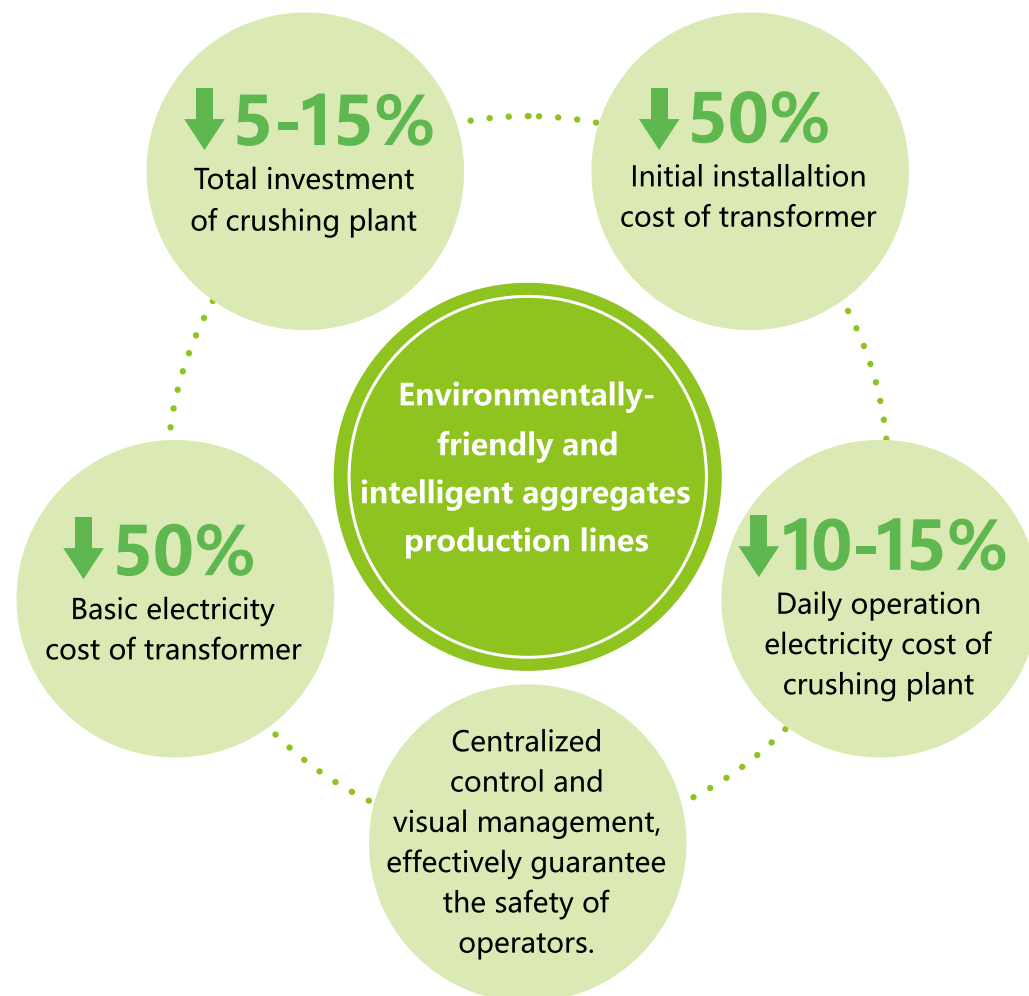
5-15%
Total investment of crushing plant

50%
Initial installaltion cost of transformer

Environmentally-friendly and intelligent aggregates production lines

50%
Basic electricity cost of transformer

10-15%
Daily operation electricity cost of crushing plant

Centralized control and visual management, effectively guarantee the safety of operators.